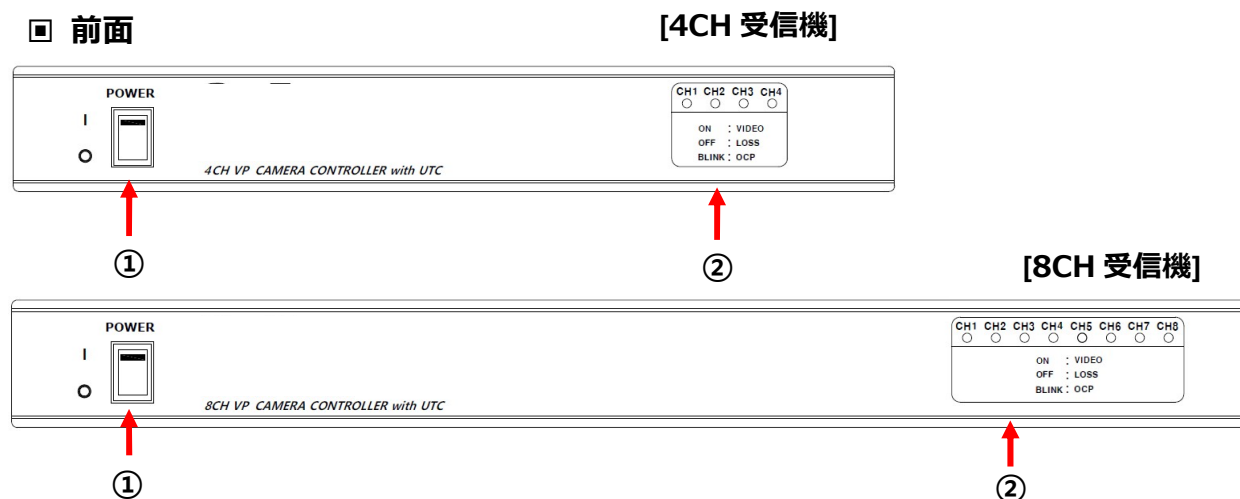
▣ 前面

[4CH 受信機]

POWER

I

O

4CH VP CAMERA CONTROLLER with UTC

CH1 CH2 CH3 CH4

ON : VIDEO
OFF : LOSS
BLINK : OCP

①

②

[8CH 受信機]

POWER

I

O

8CH VP CAMERA CONTROLLER with UTC

CH1 CH2 CH3 CH4 CH5 CH6 CH7 CH8

ON : VIDEO
OFF : LOSS
BLINK : OCP

①

②